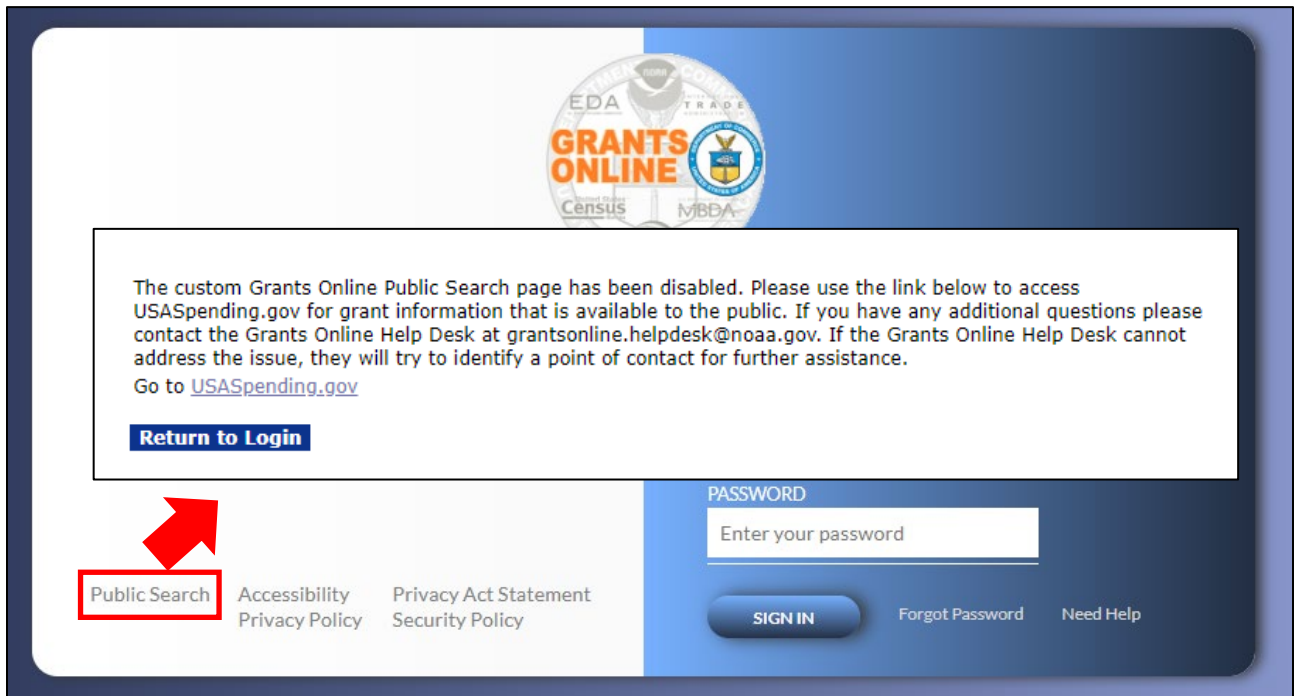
EDA
TRADE
GRANTS
ONLINE
Census
MBDA

The custom Grants Online Public Search page has been disabled. Please use the link below to access USASpending.gov for grant information that is available to the public. If you have any additional questions please contact the Grants Online Help Desk at grantsonline.helpdesk@noaa.gov. If the Grants Online Help Desk cannot address the issue, they will try to identify a point of contact for further assistance.

Go to USASpending.gov

Return to Login

PASSWORD

Enter your password

Public Search

Accessibility

Privacy Act Statement

Privacy Policy

Security Policy

SIGN IN

Forgot Password

Need Help